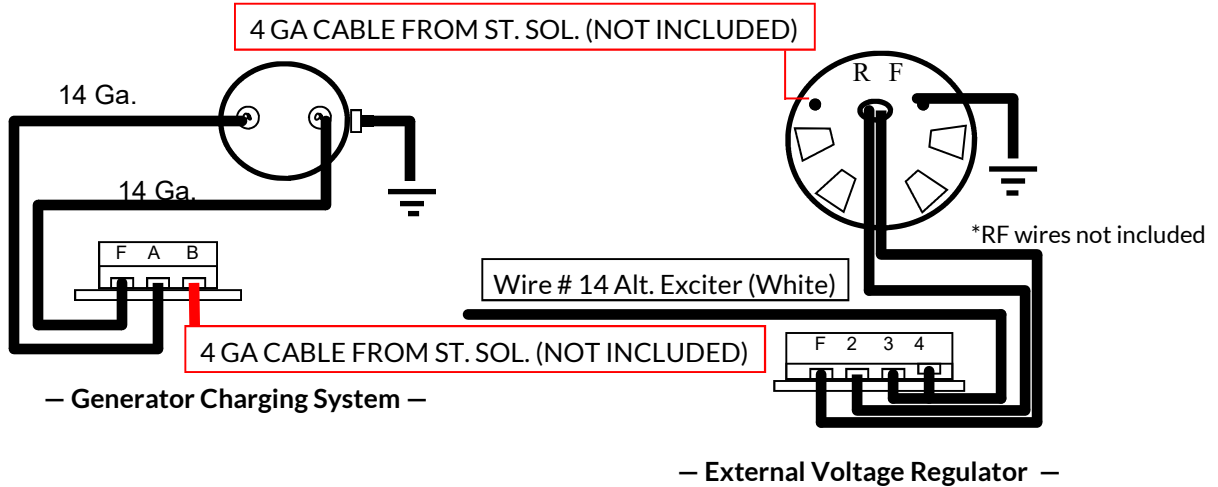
4 GA CABLE FROM ST. SOL. (NOT INCLUDED)

14 Ga.

14 Ga.

F A B

4 GA CABLE FROM ST. SOL. (NOT INCLUDED)

— Generator Charging System —

R F

*RF wires not included

Wire # 14 Alt. Exciter (White)

F 2 3 4

— External Voltage Regulator —